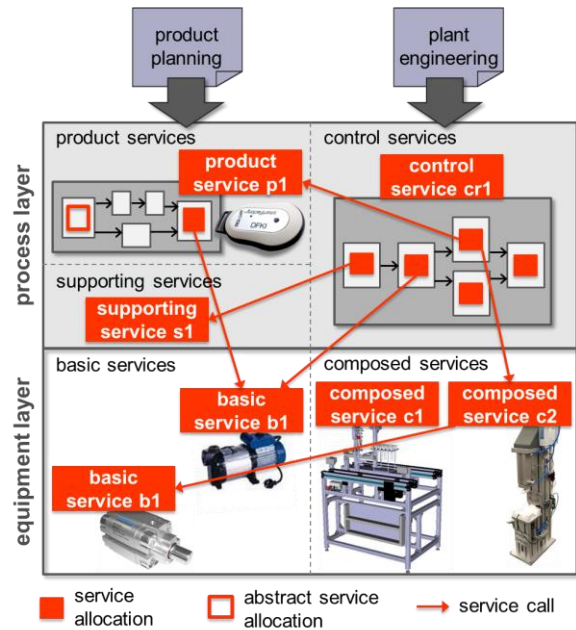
product planning

plant engineering

process layer

product services

control services

product service p1

control service cr1

supporting services

supporting service s1

equipment layer

basic services

composed services

basic service b1

composed service c1

composed service c2

basic service b1

service allocation

abstract service allocation

service call